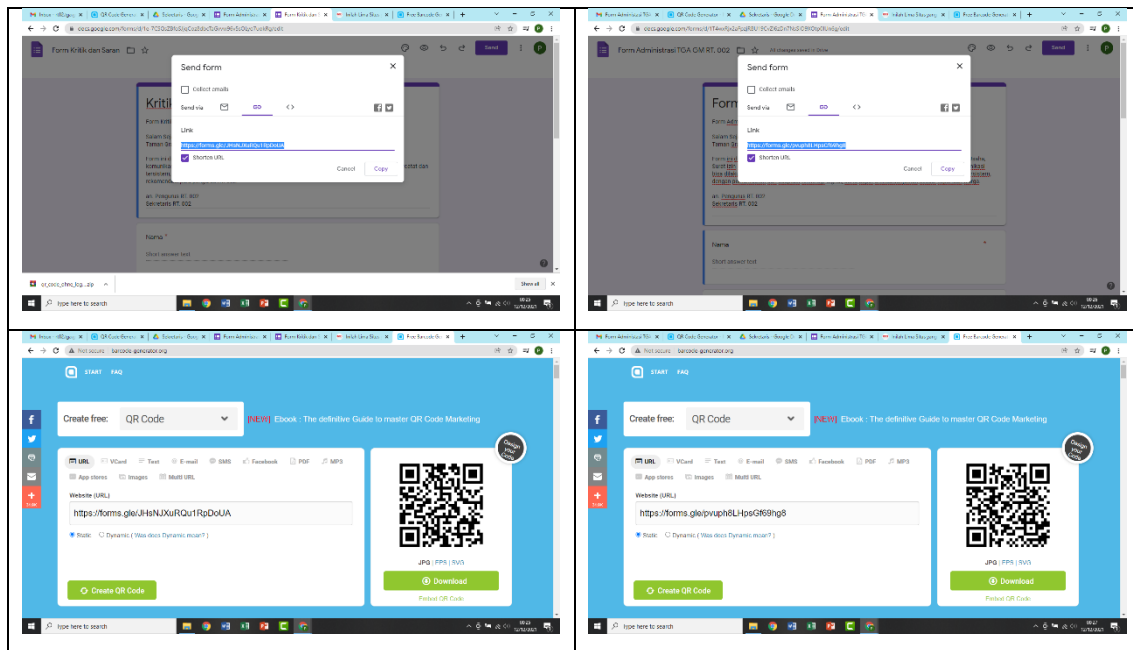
Form Kritik dan Saran

Send form

Collect emails

Send via

Link

https://forms.gle/JHsNJXuRQu1RpDoUA

Shorten URL

Cancel Copy

Nama *

Short answer text

Show all

Type here to search

Form Administrasi TGA GM RT. 002

All changes saved in Drive

Send form

Collect emails

Send via

Link

https://forms.gle/pvuph8LHpsGf69hg8

Shorten URL

Cancel Copy

Nama

Short answer text

Type here to search

Not secure barcode-generator.org

START FAQ

Create free: QR Code

[NEW] Ebook : The definitive Guide to master QR Code Marketing

URL VCard Text E-mail SMS Facebook PDF MP3 App stores Images Multi URL

Website (URL)

https://forms.gle/JHsNJXuRQu1RpDoUA

Static Dynamic ( Was does Dynamic mean? )

Create QR Code

Design your Code

JPG | EPS | SVG

Download

Embed QR Code

Type here to search

Not secure barcode-generator.org

START FAQ

Create free: QR Code

[NEW] Ebook : The definitive Guide to master QR Code Marketing

URL VCard Text E-mail SMS Facebook PDF MP3 App stores Images Multi URL

Website (URL)

https://forms.gle/pvuph8LHpsGf69hg8

Static Dynamic ( Was does Dynamic mean? )

Create QR Code

Design your Code

JPG | EPS | SVG

Download

Embed QR Code

Type here to search